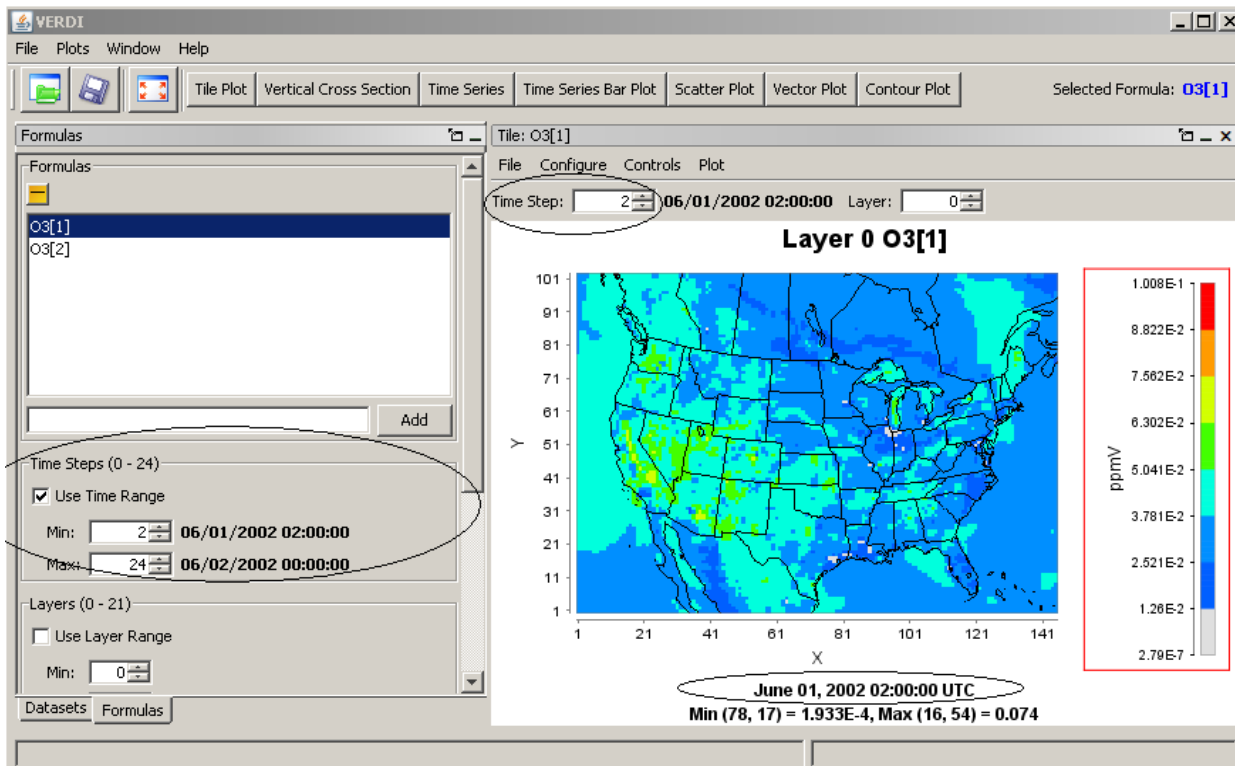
VERDI

File Plots Window Help

Tile Plot Vertical Cross Section Time Series Time Series Bar Plot Scatter Plot Vector Plot Contour Plot

Selected Formula: O3[1]

Formulas

Formulas

O3[1]
O3[2]

Add

Time Steps (0 - 24)

Use Time Range

Min: 2 06/01/2002 02:00:00

Max: 24 06/02/2002 00:00:00

Layers (0 - 21)

Use Layer Range

Min: 0

Datasets Formulas

Tile: O3[1]

File Configure Controls Plot

Time Step: 2 06/01/2002 02:00:00 Layer: 0

Layer 0 O3[1]

101
91
81
71
61
51
41
31
21
11
1

Y

1 21 41 61 81 101 121 141

X

1.008E-1
8.822E-2
7.562E-2
6.302E-2
5.041E-2
3.781E-2
2.521E-2
1.26E-2
2.79E-7

ppmV

June 01, 2002 02:00:00 UTC
Min (78, 17) = 1.933E-4, Max (16, 54) = 0.074